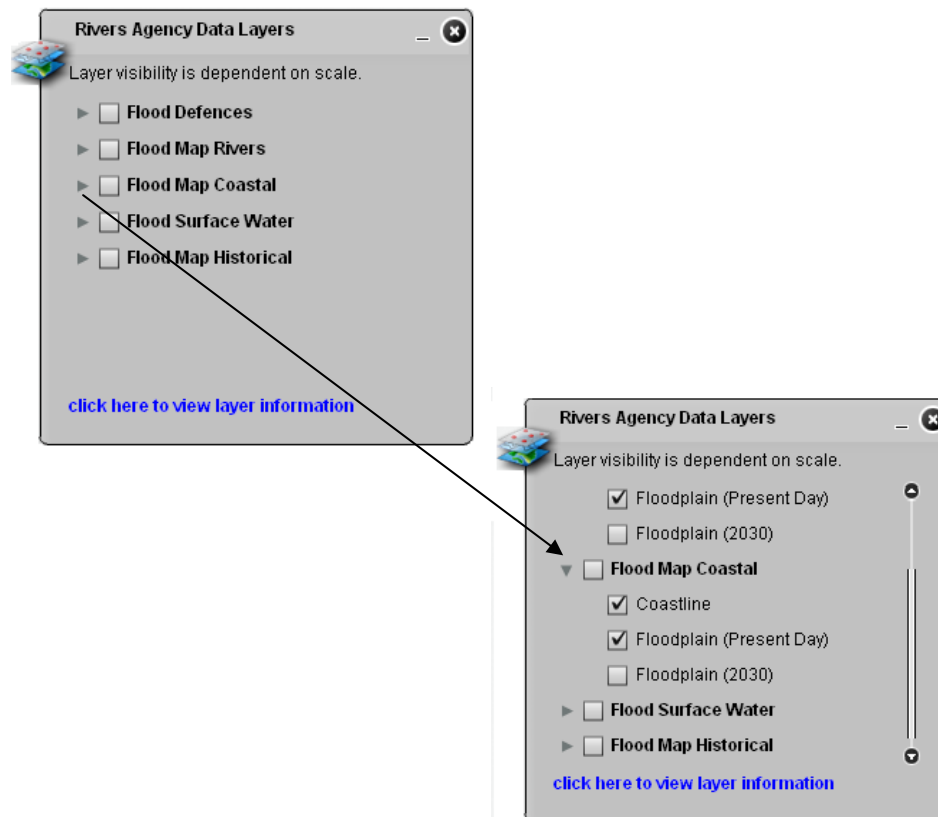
Rivers Agency Data Layers

Layer visibility is dependent on scale.

Flood Defences

Flood Map Rivers

Flood Map Coastal

Flood Surface Water

Flood Map Historical

click here to view layer information

Rivers Agency Data Layers

Layer visibility is dependent on scale.

Floodplain (Present Day)

Floodplain (2030)

Flood Map Coastal

Coastline

Floodplain (Present Day)

Floodplain (2030)

Flood Surface Water

Flood Map Historical

click here to view layer information